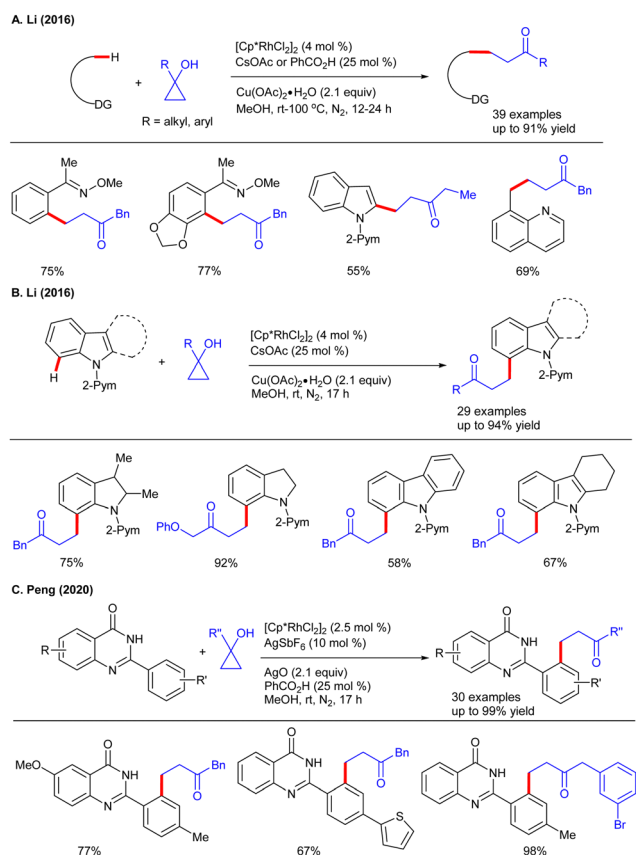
A. Li (2016)

H

DG

R OH

R = alkyl, aryl

[Cp*RhCl$_2$]$_2$ (4 mol %)
CsOAc or PhCO$_2$H (25 mol %)

Cu(OAc)$_2$•H$_2$O (2.1 equiv)
MeOH, rt-100 °C, N$_2$, 12-24 h

O

R

DG

39 examples
up to 91% yield

Me
N OMe

O Bn

75%

Me
N OMe

O
O

O Bn

77%

N
2-Pym

O Me

55%

N

O Bn

69%

B. Li (2016)

N
H 2-Pym

R OH

[Cp*RhCl$_2$]$_2$ (4 mol %)
CsOAc (25 mol %)

Cu(OAc)$_2$•H$_2$O (2.1 equiv)
MeOH, rt, N$_2$, 17 h

N
R O 2-Pym

29 examples
up to 94% yield

Me
Me
O N
Bn 2-Pym

75%

O
PhO N
2-Pym

92%

O N
Bn 2-Pym

58%

O N
Bn 2-Pym

67%

C. Peng (2020)

O
NH
R N
R'

R'' OH

[Cp*RhCl$_2$]$_2$ (2.5 mol %)
AgSbF$_6$ (10 mol %)

AgO (2.1 equiv)
PhCO$_2$H (25 mol %)
MeOH, rt, N$_2$, 17 h

O
NH R''
R N O
R'

30 examples
up to 99% yield

MeO O
NH Bn
N O
Me

77%

O
NH Bn
N O
S

67%

O
NH O
N
Me Br

98%